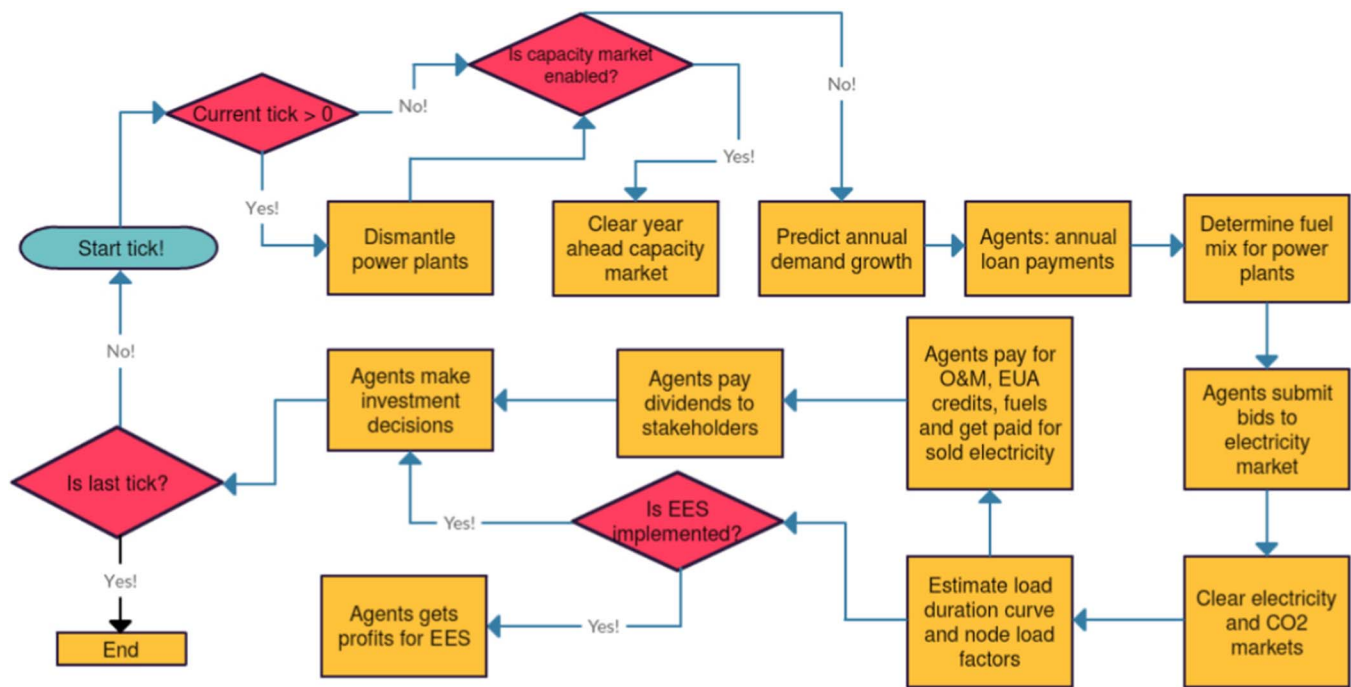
Start tick!

Current tick > 0

No!

Is capacity market enabled?

No!

Yes!

Yes!

Dismantle power plants

Clear year ahead capacity market

Predict annual demand growth

Agents: annual loan payments

Determine fuel mix for power plants

Agents submit bids to electricity market

Clear electricity and CO2 markets

Estimate load duration curve and node load factors

Agents pay for O&M, EUA credits, fuels and get paid for sold electricity

Agents pay dividends to stakeholders

Agents make investment decisions

Is EES implemented?

Yes!

Yes!

Agents gets profits for EES

No!

Is last tick?

Yes!

End